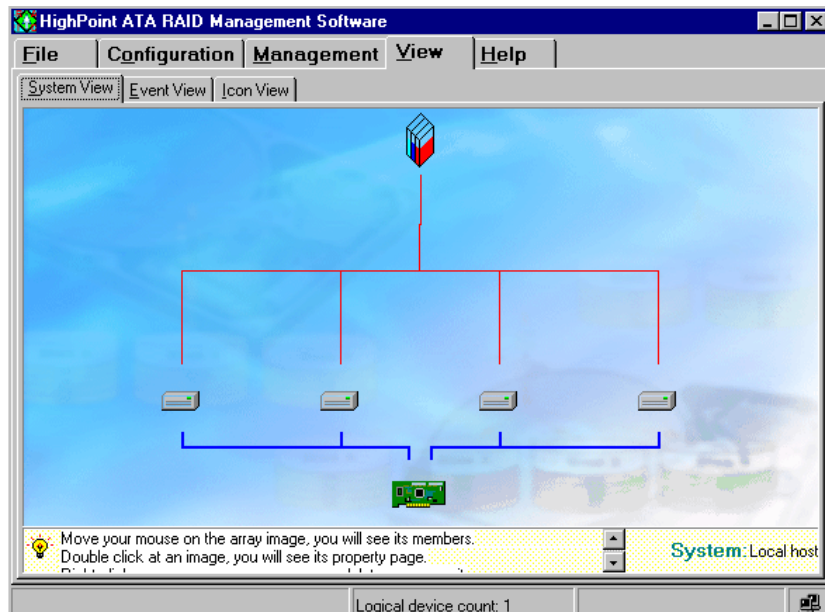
HighPoint ATA RAID Management Software

File | Configuration | Management | View | Help

System View | Event View | Icon View

Move your mouse on the array image, you will see its members.
Double click at an image, you will see its property page.
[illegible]

System: Local host

Logical device count: 1